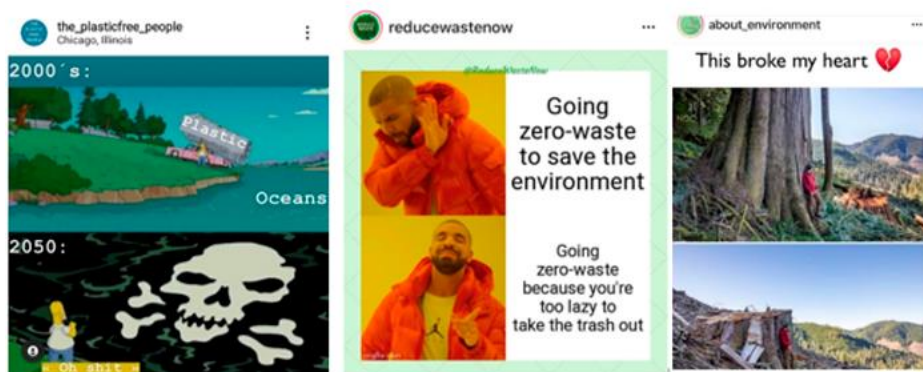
the_plasticfree_people
Chicago, Illinois

2000´s:

Plastic

Oceans

2050:

« Oh shit »

reducewastenow

@ReduceWasteNow

Going zero-waste to save the environment

Going zero-waste because you're too lazy to take the trash out

about_environment

This broke my heart 💔